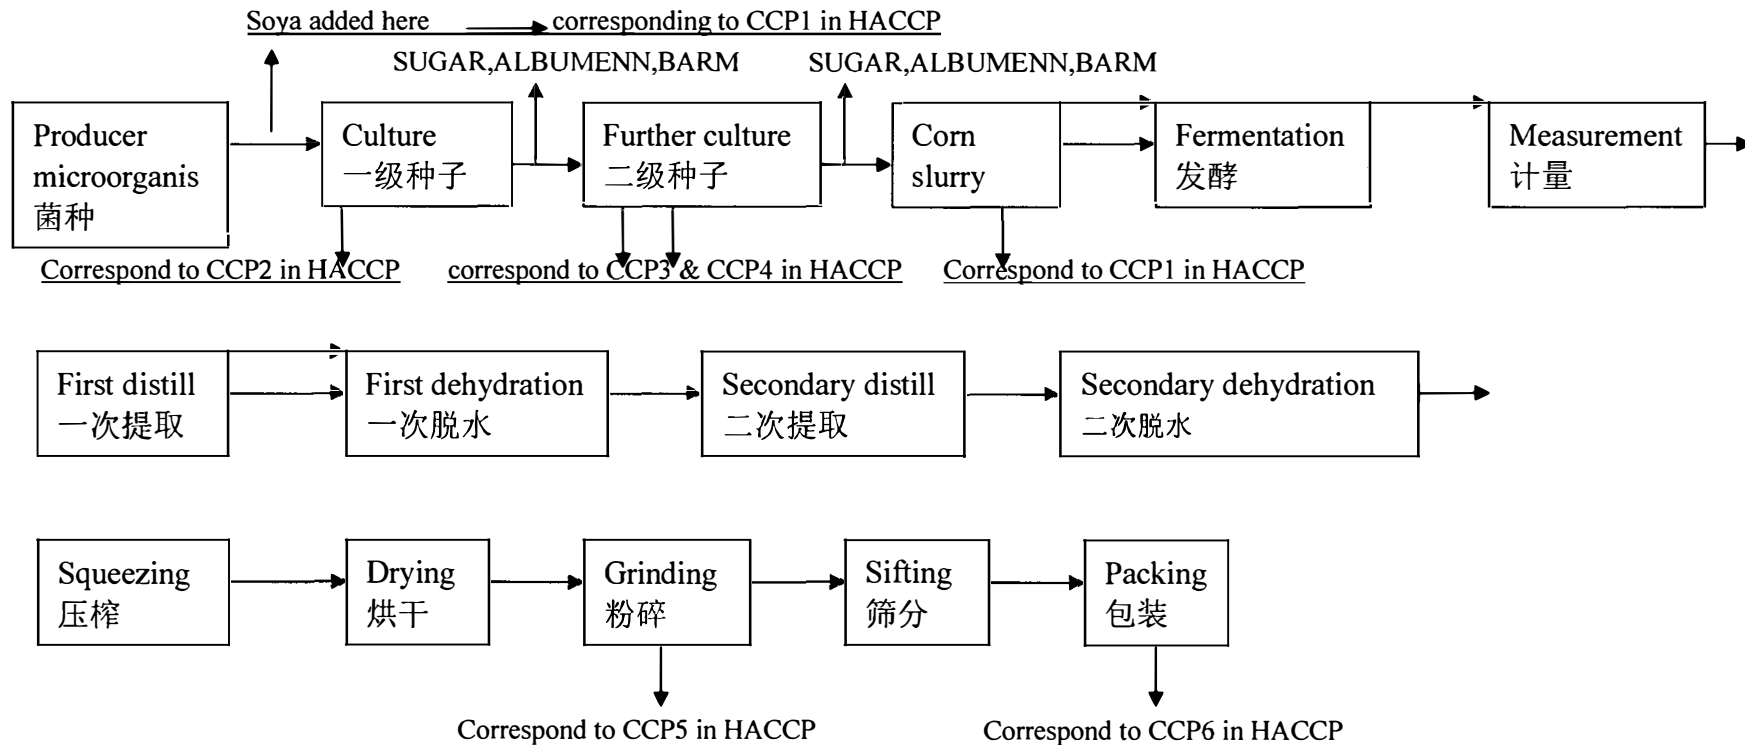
Soya added here corresponding to CCP1 in HACCP

SUGAR,ALBUMENN,BARM SUGAR,ALBUMENN,BARM

Producer microorganis 菌种

Culture 一级种子

Further culture 二级种子

Corn slurry

Fermentation 发酵

Measurement 计量

Correspond to CCP2 in HACCP correspond to CCP3 & CCP4 in HACCP Correspond to CCP1 in HACCP

First distill 一次提取

First dehydration 一次脱水

Secondary distill 二次提取

Secondary dehydration 二次脱水

Squeezing 压榨

Drying 烘干

Grinding 粉碎

Sifting 筛分

Packing 包装

Correspond to CCP5 in HACCP Correspond to CCP6 in HACCP